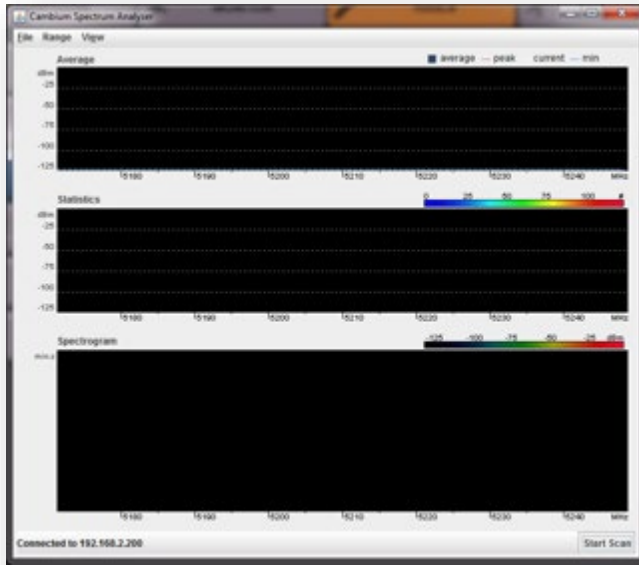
Cambium Spectrum Analyser

File Range View

Average

average — peak current — min

dBm
-25
-50
-75
-100
-125

5180 5190 5200 5210 5220 5230 5240 MHz

Statistics

0 25 50 75 100 #

dBm
-25
-50
-75
-100
-125

5180 5190 5200 5210 5220 5230 5240 MHz

Spectrogram

-125 -100 -75 -50 -25 dBm

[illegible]

5180 5190 5200 5210 5220 5230 5240 MHz

Connected to 192.168.2.200

Start Scan